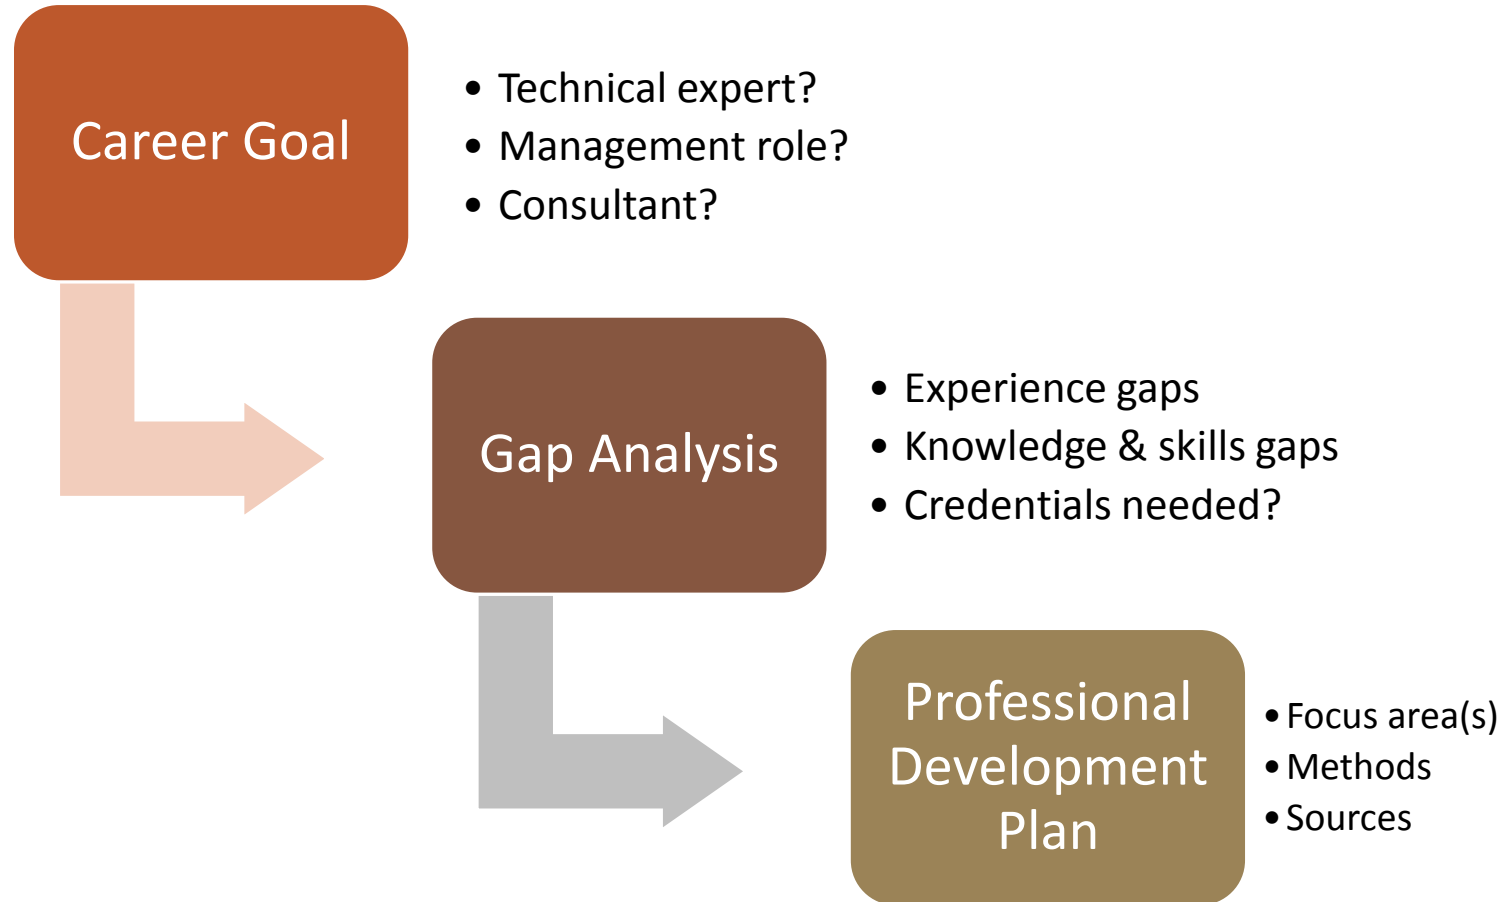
Career Goal

- Technical expert?
- Management role?
- Consultant?

Gap Analysis

- Experience gaps
- Knowledge & skills gaps
- Credentials needed?

Professional Development Plan

- Focus area(s)
- Methods
- Sources